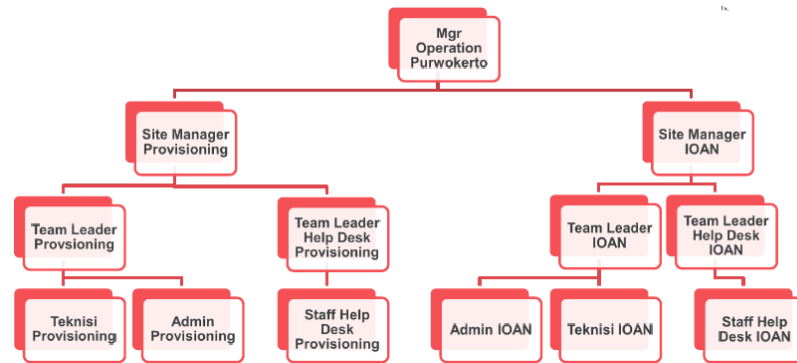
Mgr Operation Purwokerto

Site Manager Provisioning

Site Manager IOAN

Team Leader Provsioning

Team Leader Help Desk Provisioning

Team Leader IOAN

Team Leader Help Desk IOAN

Teknisi Provisioning

Admin Provisioning

Staff Help Desk Provisioning

Admin IOAN

Teknisi IOAN

Staff Help Desk IOAN